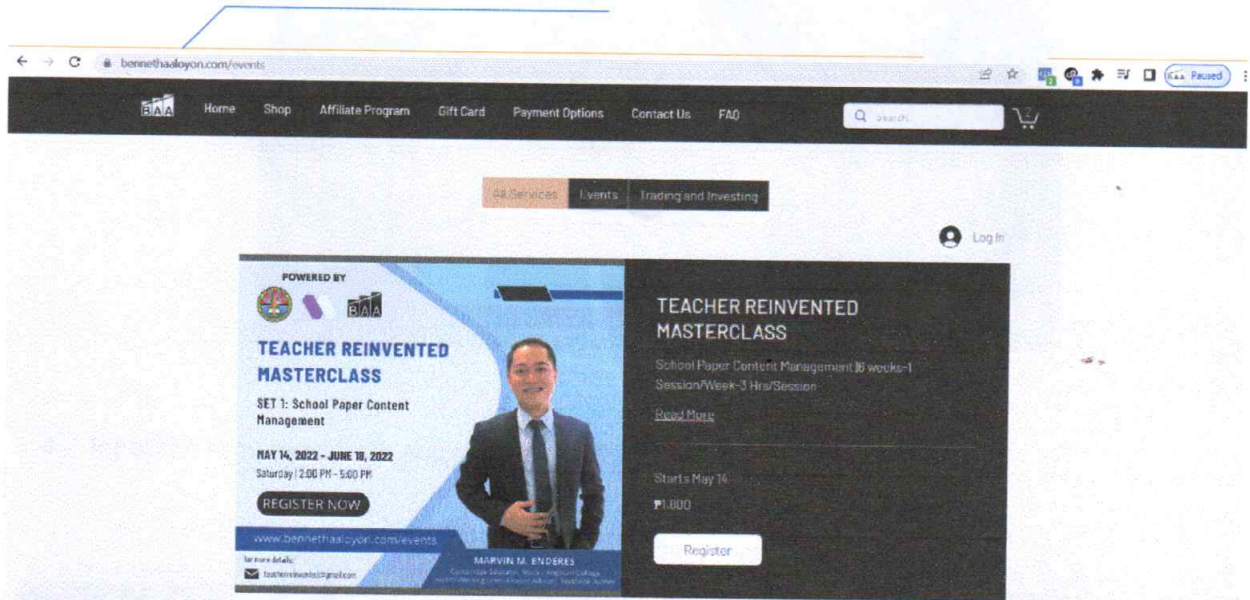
bennethaaloyon.com/events

Paused

BAA Home Shop Affiliate Program Gift Card Payment Options Contact Us FAQ

Search

All Services Events Trading and Investing

Log In

POWERED BY

BAA

TEACHER REINVENTED MASTERCLASS

SET 1: School Paper Content Management

MAY 14, 2022 - JUNE 18, 2022
Saturday | 2:00 PM - 5:00 PM

REGISTER NOW

www.bennethaaloyon.com/events

for more details:
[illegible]

MARVIN M. ENDERES
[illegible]

TEACHER REINVENTED MASTERCLASS

School Paper Content Management|6 weeks-1 Session/Week-3 Hrs/Session

Read More

Starts May 14

₱1,800

Register